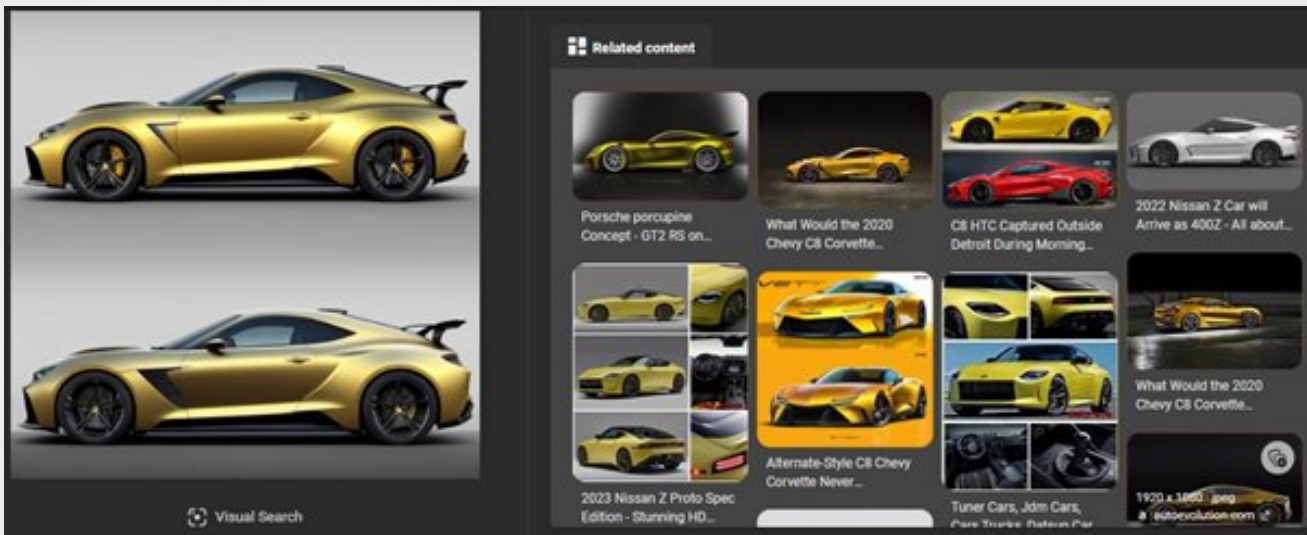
Related content

Porsche porcupine Concept - GT2 RS on...

What Would the 2020 Chevy C8 Corvette...

C8 HTC Captured Outside Detroit During Morning...

2022 Nissan Z Car will Arrive as 400Z - All about...

2023 Nissan Z Proto Spec Edition - Stunning HD...

Alternate-Style C8 Chevy Corvette Never...

Tuner Cars, Jdm Cars, Cars Trucks, Datsun Car...

What Would the 2020 Chevy C8 Corvette...

1920 x 1080 · jpeg
autoevolution.com

Visual Search